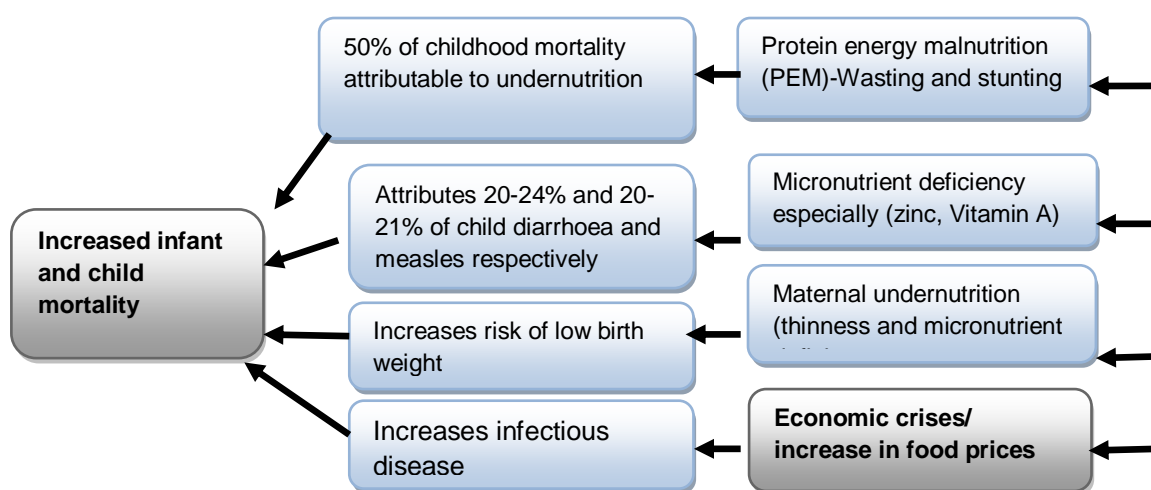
50% of childhood mortality attributable to undernutrition

Protein energy malnutrition (PEM)-Wasting and stunting

Attributes 20-24% and 20-21% of child diarrhoea and measles respectively

Micronutrient deficiency especially (zinc, Vitamin A)

Increased infant and child mortality

Maternal undernutrition (thinness and micronutrient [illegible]

Increases risk of low birth weight

Increases infectious disease

Economic crises/ increase in food prices